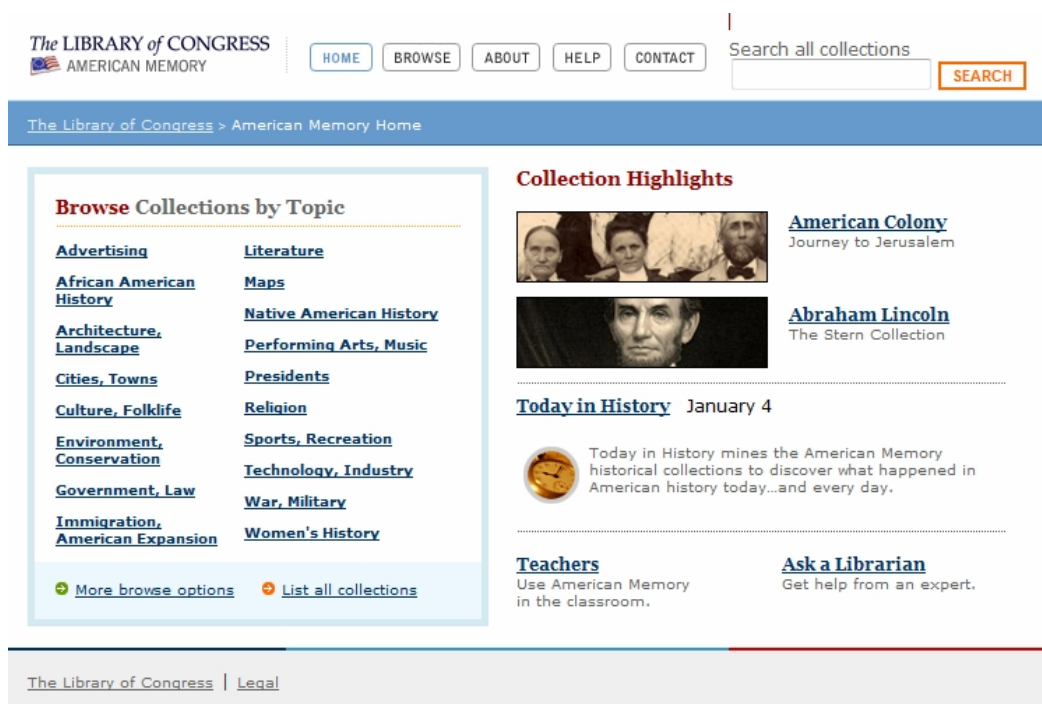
The LIBRARY of CONGRESS
AMERICAN MEMORY

HOME BROWSE ABOUT HELP CONTACT

Search all collections

SEARCH

The Library of Congress > American Memory Home

Browse Collections by Topic

Advertising
African American History
Architecture, Landscape
Cities, Towns
Culture, Folklife
Environment, Conservation
Government, Law
Immigration, American Expansion

Literature
Maps
Native American History
Performing Arts, Music
Presidents
Religion
Sports, Recreation
Technology, Industry
War, Military
Women's History

More browse options
List all collections

Collection Highlights

American Colony
Journey to Jerusalem

Abraham Lincoln
The Stern Collection

Today in History January 4

Today in History mines the American Memory historical collections to discover what happened in American history today...and every day.

Teachers
Use American Memory in the classroom.

Ask a Librarian
Get help from an expert.

The Library of Congress | Legal